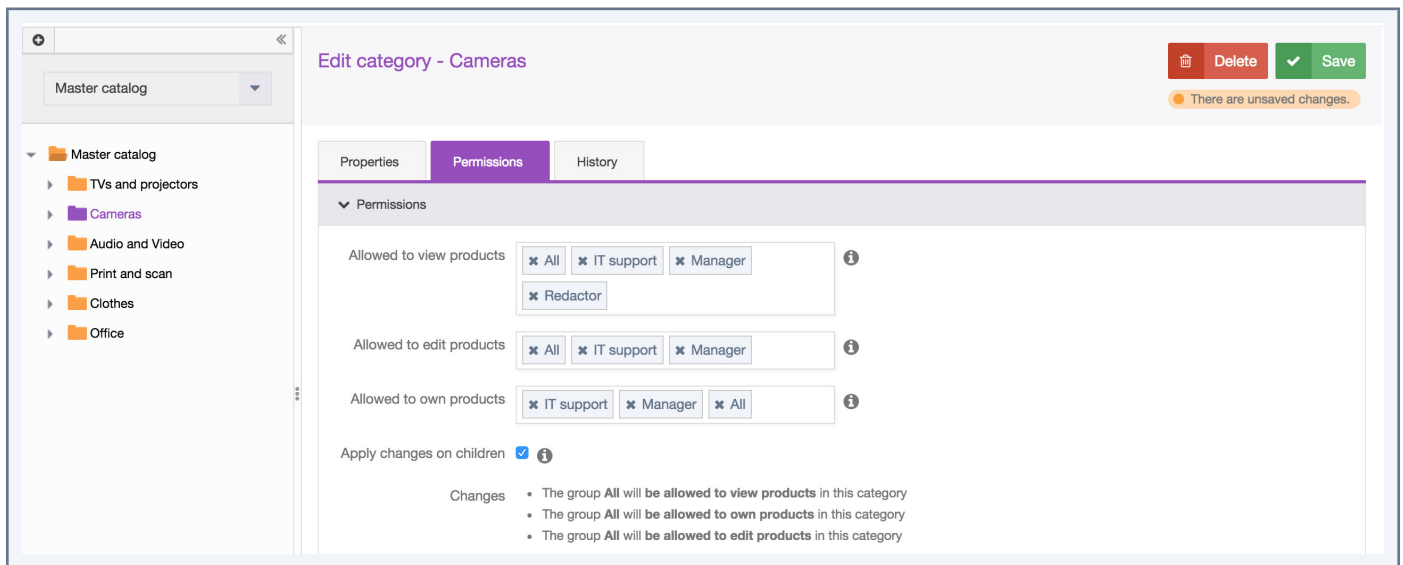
Master catalog

Master catalog
TVs and projectors
Cameras
Audio and Video
Print and scan
Clothes
Office

Edit category - Cameras

Delete
Save
There are unsaved changes.

Properties
Permissions
History

Permissions

Allowed to view products
All
IT support
Manager
Redactor

Allowed to edit products
All
IT support
Manager

Allowed to own products
IT support
Manager
All

Apply changes on children

Changes
- The group **All** will **be allowed to view products** in this category
- The group **All** will **be allowed to own products** in this category
- The group **All** will **be allowed to edit products** in this category